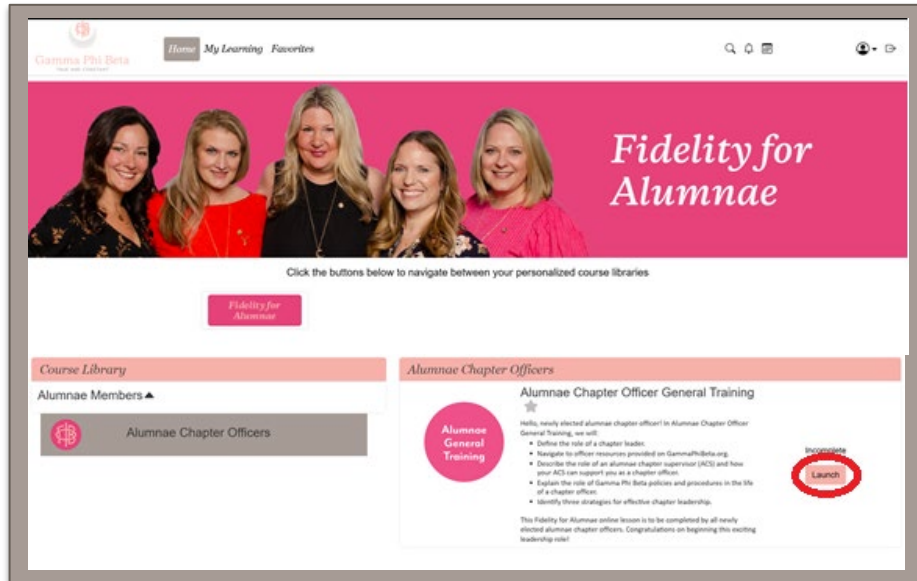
Gamma Phi Beta
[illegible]

Home My Learning Favorites

Fidelity for Alumnae

Click the buttons below to navigate between your personalized course libraries

Fidelity for Alumnae

Course Library

Alumnae Members ▲

Alumnae Chapter Officers

Alumnae Chapter Officers

Alumnae Chapter Officer General Training

Alumnae General Training

Hello, newly elected alumnae chapter officer! In Alumnae Chapter Officer General Training, we will:

- Define the role of a chapter leader.
- Navigate to officer resources provided on GammaPhiBeta.org.
- Describe the role of an alumnae chapter supervisor (ACS) and how your ACS can support you as a chapter officer.
- Explain the role of Gamma Phi Beta policies and procedures in the life of a chapter officer.
- Identify three strategies for effective chapter leadership.

This Fidelity for Alumnae online lesson is to be completed by all newly elected alumnae chapter officers. Congratulations on beginning this exciting leadership role!

Incomplete

Launch